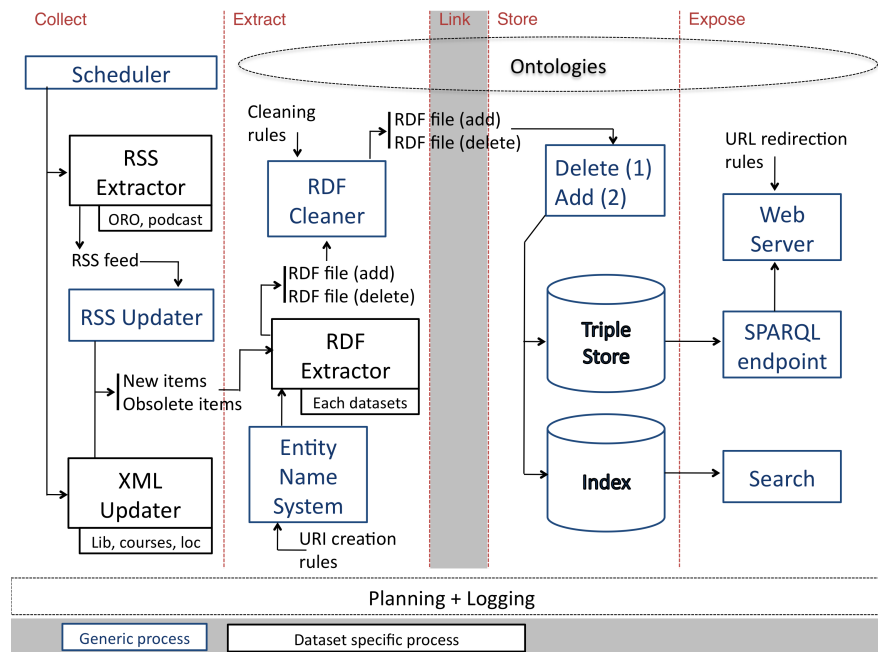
Collect

Extract

Link

Store

Expose

Ontologies

Scheduler

RSS Extractor

ORO, podcast

RSS feed

RSS Updater

New items
Obsolete items

XML Updater

Lib, courses, loc

Cleaning rules

RDF Cleaner

RDF file (add)
RDF file (delete)

RDF file (add)
RDF file (delete)

RDF Extractor

Each datasets

Entity Name System

URI creation rules

Delete (1)
Add (2)

Triple Store

Index

URL redirection rules

Web Server

SPARQL endpoint

Search

Planning + Logging

Generic process

Dataset specific process